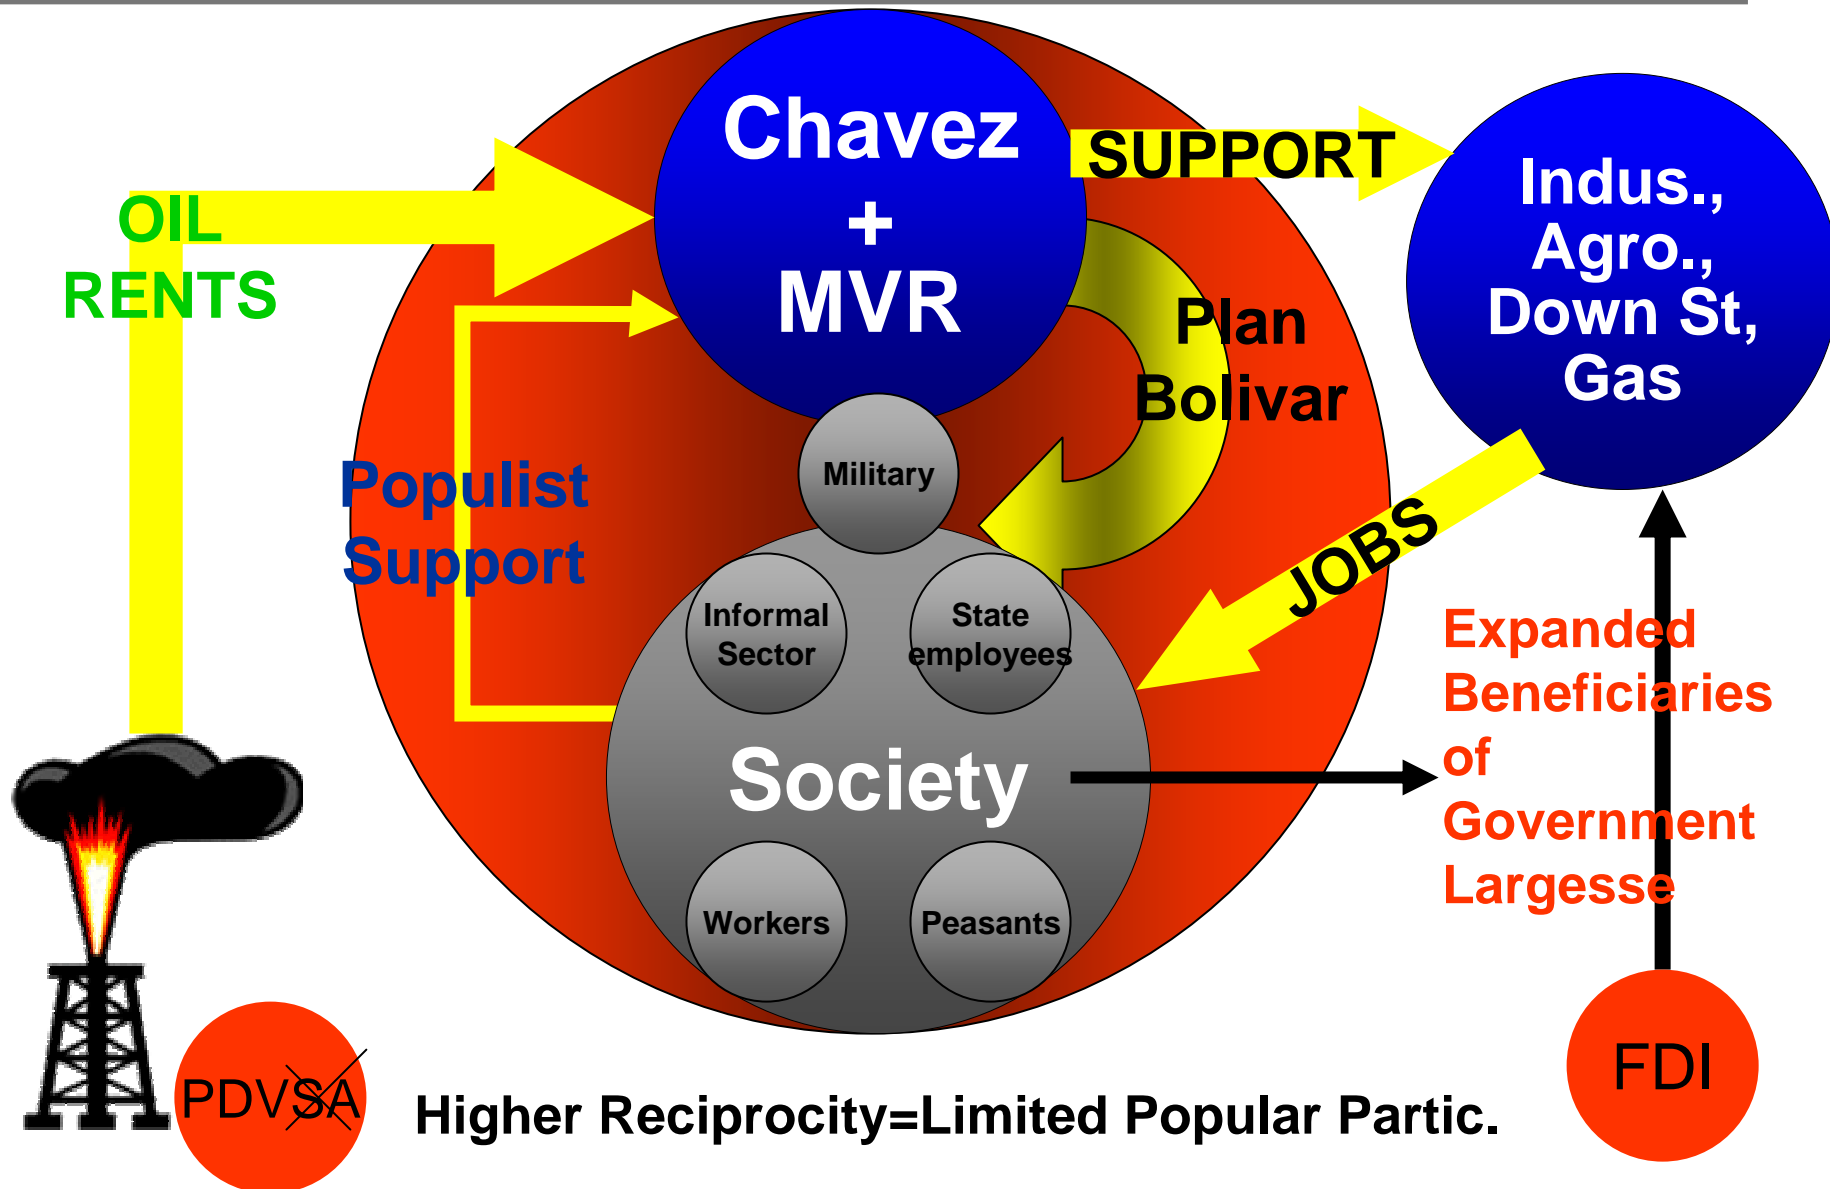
OIL
RENTS

Chavez
+
MVR

SUPPORT

Indus., Agro., Down St, Gas

Plan Bolivar

Populist Support

Military

Informal Sector

State employees

JOBS

Society

Workers

Peasants

Expanded Beneficiaries of Government Largesse

PDVSA

Higher Reciprocity=Limited Popular Partic.

FDI